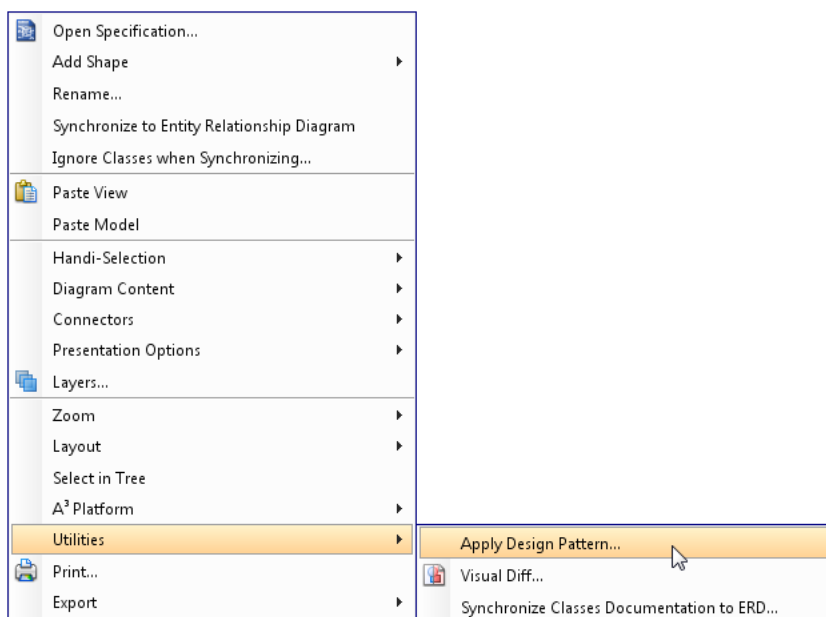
Open Specification...
Add Shape
Rename...
Synchronize to Entity Relationship Diagram
Ignore Classes when Synchronizing...

Paste View
Paste Model

Handi-Selection
Diagram Content
Connectors
Presentation Options
Layers...

Zoom
Layout
Select in Tree
$A^3$ Platform
Utilities
Print...
Export

Apply Design Pattern...
Visual Diff...
Synchronize Classes Documentation to ERD...